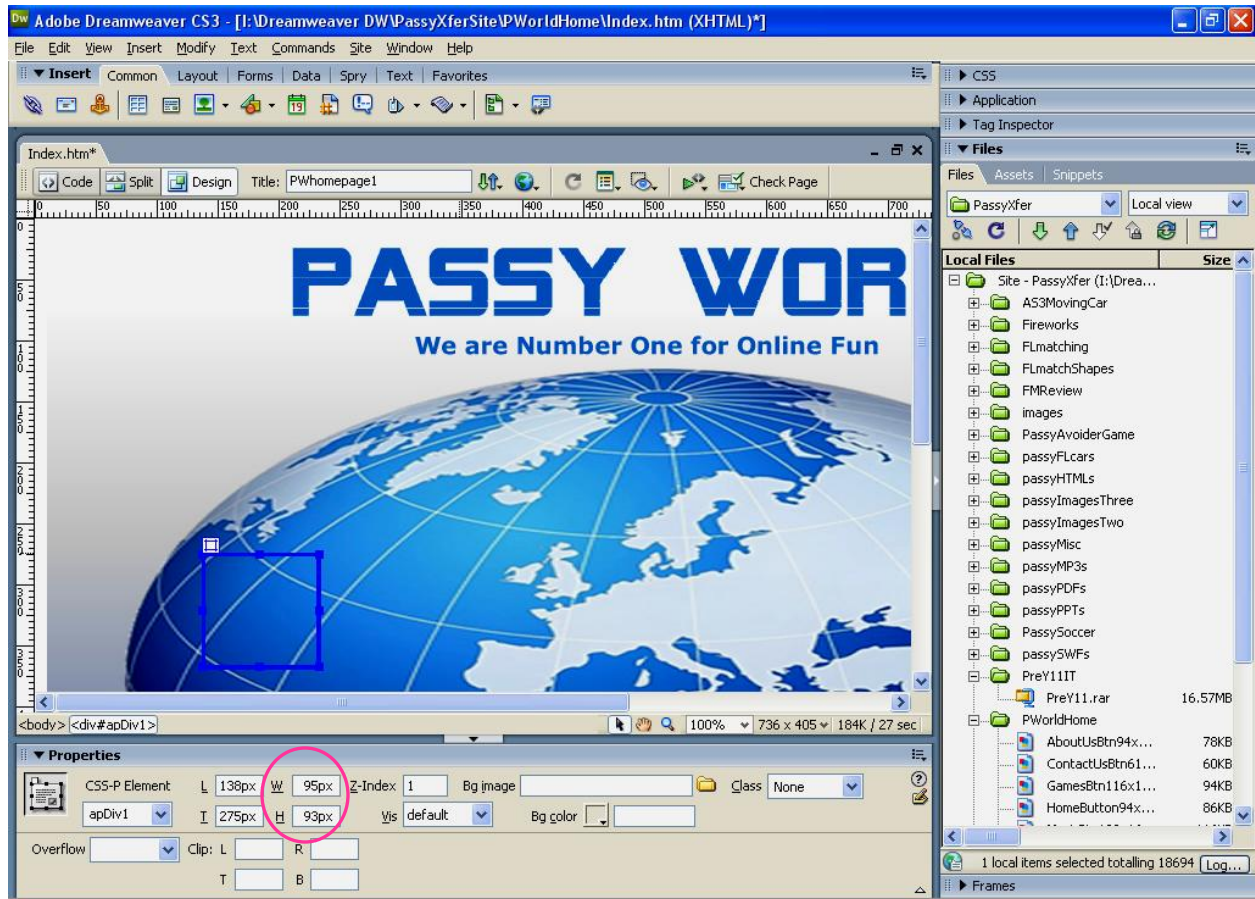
Adobe Dreamweaver CS3 - [I:\Dreamweaver DW\PassyXferSite\PWorldHome\Index.htm (XHTML)*]

File Edit View Insert Modify Text Commands Site Window Help

▼ Insert Common | Layout | Forms | Data | Spry | Text | Favorites

Index.htm*

Code Split Design Title: PWhomepage1 Check Page

PASSY WOR

We are Number One for Online Fun

<body> <div#apDiv1>

100% 736 x 405 184K / 27 sec

▼ Properties

CSS-P Element L 138px W 95px Z-Index 1 Bg image Class None

apDiv1 T 275px H 93px Vis default Bg color

Overflow Clip: L R

T B

▶ CSS
▶ Application
▶ Tag Inspector
▼ Files

Files Assets Snippets

PassyXfer Local view

Local Files Size

Site - PassyXfer (I:\Drea...
AS3MovingCar
Fireworks
FLmatching
FLmatchShapes
FMReview
images
PassyAvoiderGame
passyFLcars
passyHTMLs
passyImagesThree
passyImagesTwo
passyMisc
passyMP3s
passyPDFs
passyPPTs
PassySoccer
passySWFs
PreY11IT
PreY11.rar 16.57MB
PWorldHome
AboutUsBtn94x... 78KB
ContactUsBtn61... 60KB
GamesBtn116x1... 94KB
HomeButton94x... 86KB

1 local items selected totalling 18694 Log...

▶ Frames